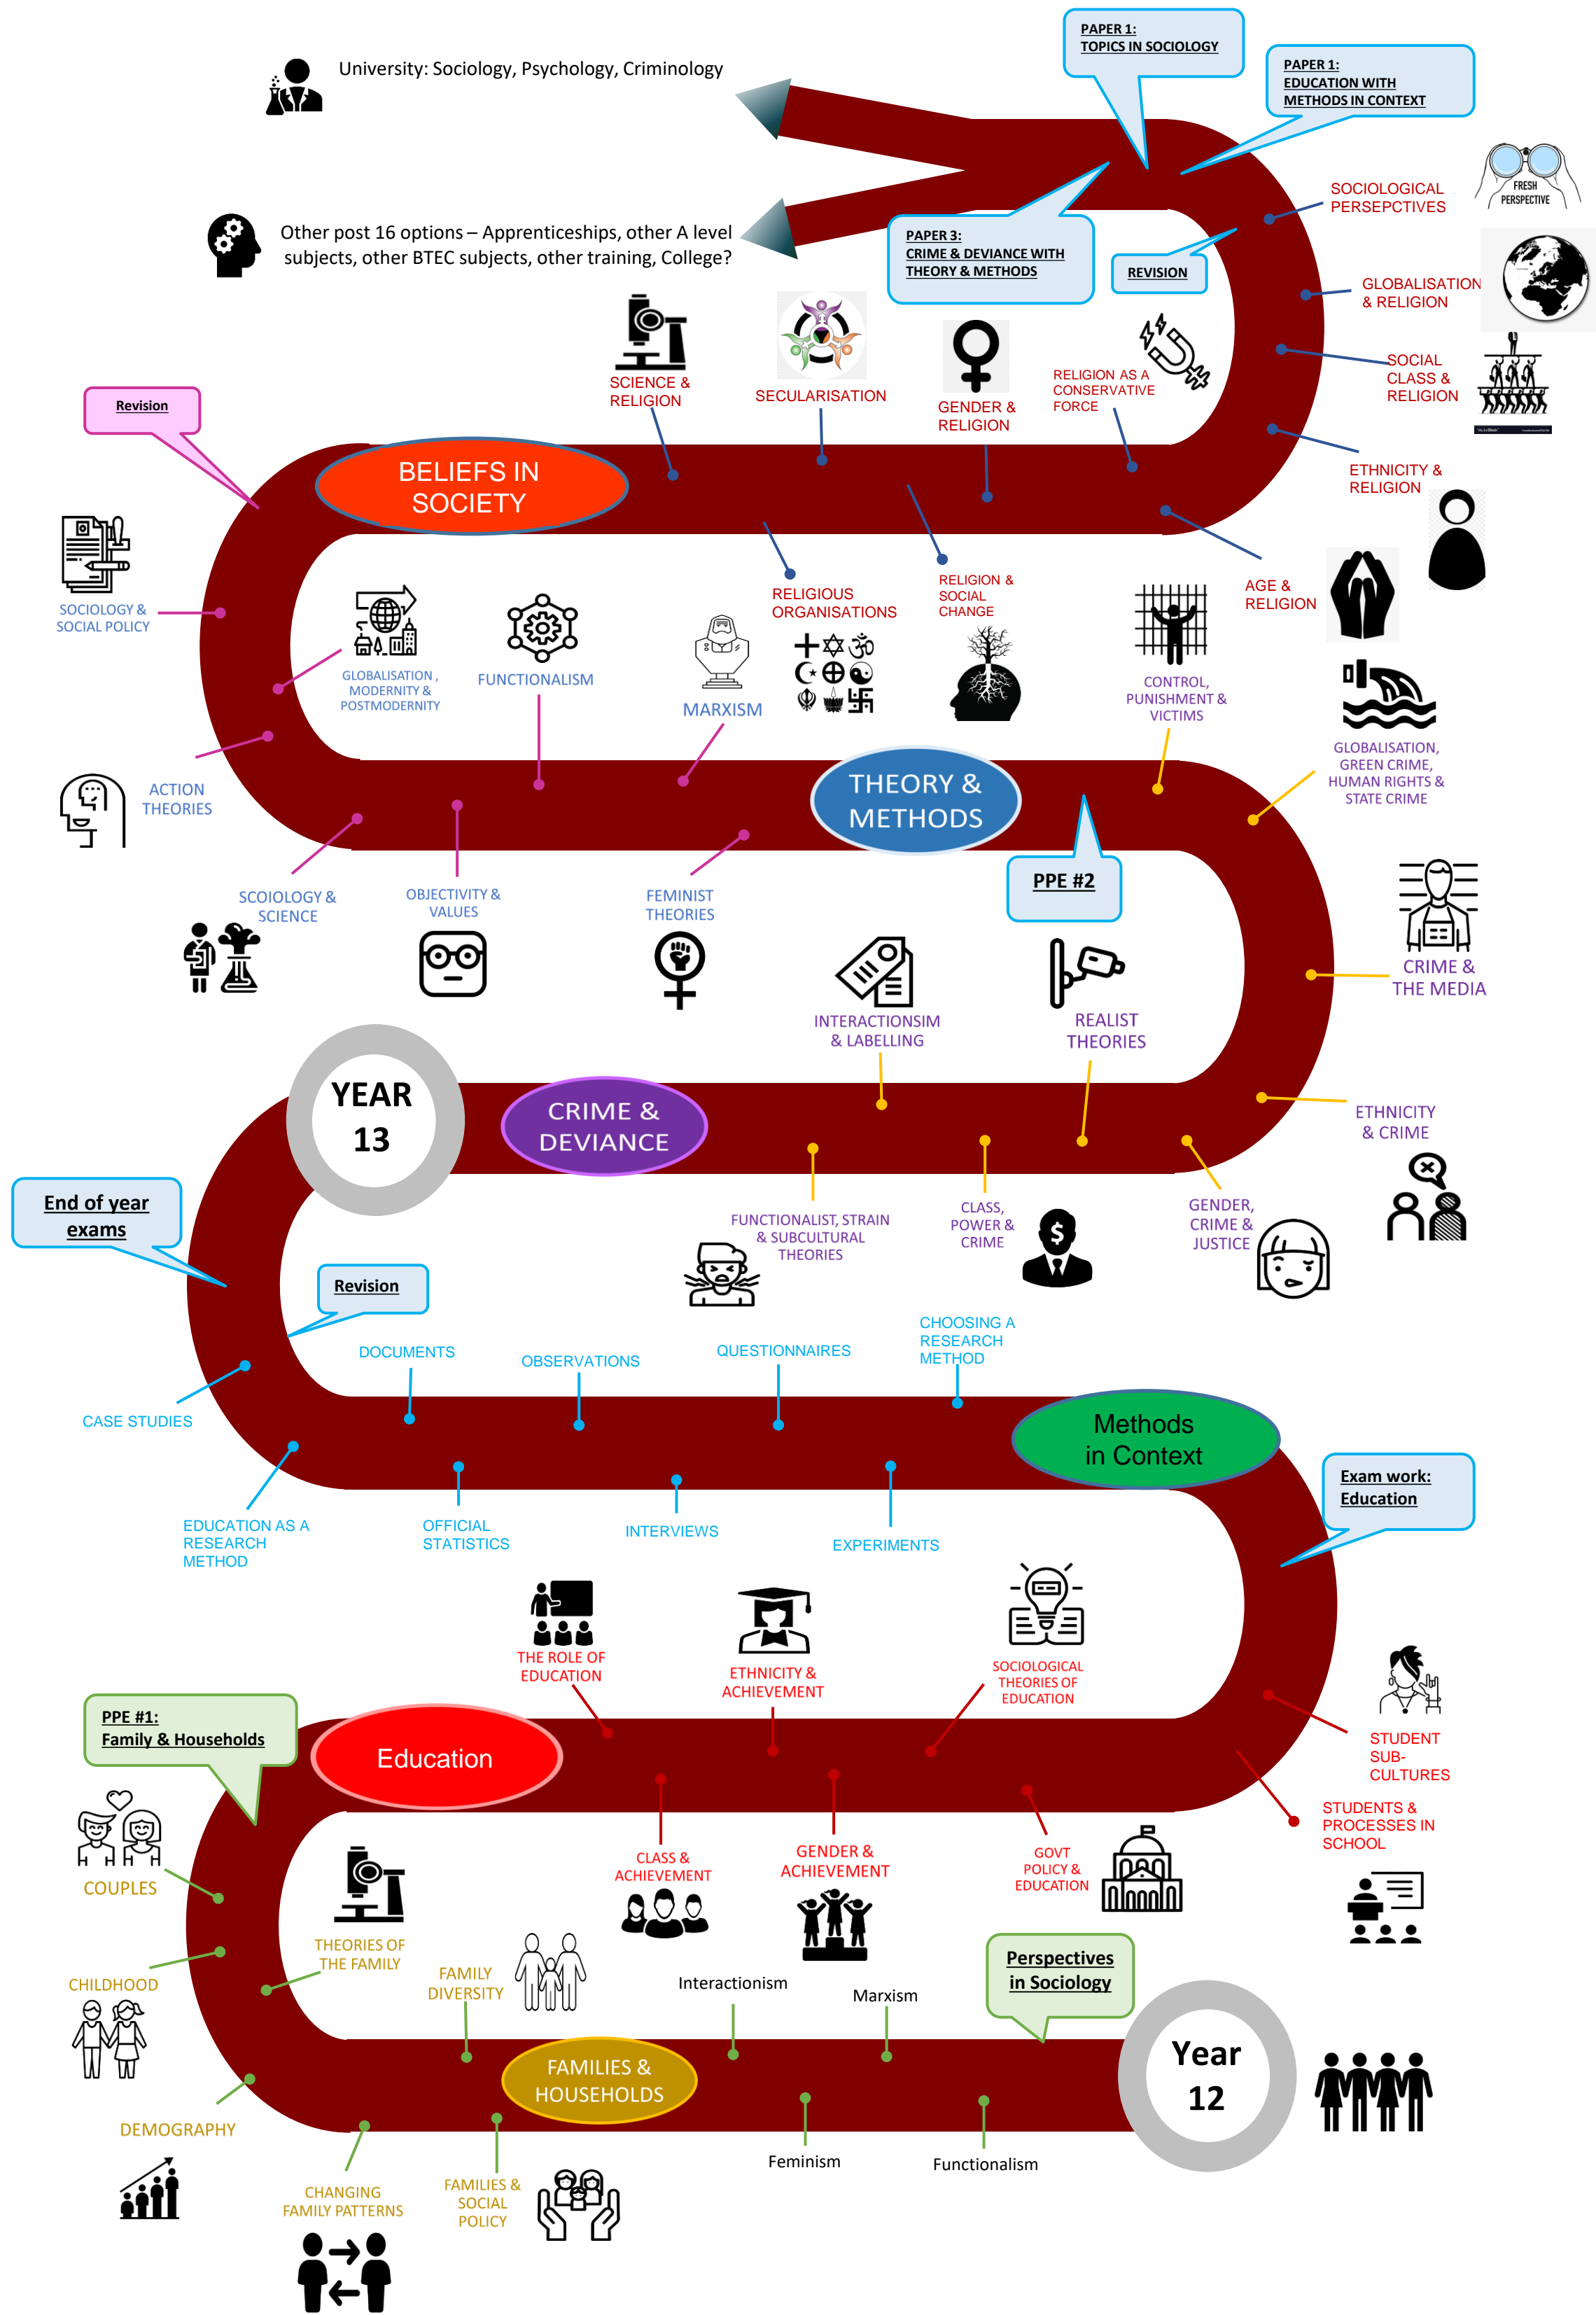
University: Sociology, Psychology, Criminology

Other post 16 options – Apprenticeships, other A level subjects, other BTEC subjects, other training, College?

PAPER 1:
TOPICS IN SOCIOLOGY

PAPER 1:
EDUCATION WITH METHODS IN CONTEXT

FRESH PERSPECTIVE

SOCIOLOGICAL PERSEPCTIVES

PAPER 3:
CRIME & DEVIANCE WITH THEORY & METHODS

REVISION

GLOBALISATION & RELIGION

SOCIAL CLASS & RELIGION

SCIENCE & RELIGION

SECULARISATION

GENDER & RELIGION

RELIGION AS A CONSERVATIVE FORCE

ETHNICITY & RELIGION

Revision

BELIEFS IN SOCIETY

AGE & RELIGION

SOCIOLOGY & SOCIAL POLICY

RELIGIOUS ORGANISATIONS

RELIGION & SOCIAL CHANGE

GLOBALISATION , MODERNITY & POSTMODERNITY

FUNCTIONALISM

MARXISM

CONTROL, PUNISHMENT & VICTIMS

GLOBALISATION, GREEN CRIME, HUMAN RIGHTS & STATE CRIME

ACTION THEORIES

THEORY & METHODS

SCOIOLOGY & SCIENCE

OBJECTIVITY & VALUES

FEMINIST THEORIES

PPE #2

CRIME & THE MEDIA

INTERACTIONSIM & LABELLING

REALIST THEORIES

YEAR 13

CRIME & DEVIANCE

ETHNICITY & CRIME

End of year exams

FUNCTIONALIST, STRAIN & SUBCULTURAL THEORIES

CLASS, POWER & CRIME

GENDER, CRIME & JUSTICE

Revision

DOCUMENTS

OBSERVATIONS

QUESTIONNAIRES

CHOOSING A RESEARCH METHOD

CASE STUDIES

Methods in Context

Exam work: Education

EDUCATION AS A RESEARCH METHOD

OFFICIAL STATISTICS

INTERVIEWS

EXPERIMENTS

THE ROLE OF EDUCATION

ETHNICITY & ACHIEVEMENT

SOCIOLOGICAL THEORIES OF EDUCATION

STUDENT SUB-CULTURES

PPE #1:
Family & Households

Education

STUDENTS & PROCESSES IN SCHOOL

COUPLES

CLASS & ACHIEVEMENT

GENDER & ACHIEVEMENT

GOVT POLICY & EDUCATION

THEORIES OF THE FAMILY

FAMILY DIVERSITY

Perspectives in Sociology

CHILDHOOD

Interactionism

Marxism

Year 12

FAMILIES & HOUSEHOLDS

DEMOGRAPHY

Feminism

Functionalism

CHANGING FAMILY PATTERNS

FAMILIES & SOCIAL POLICY